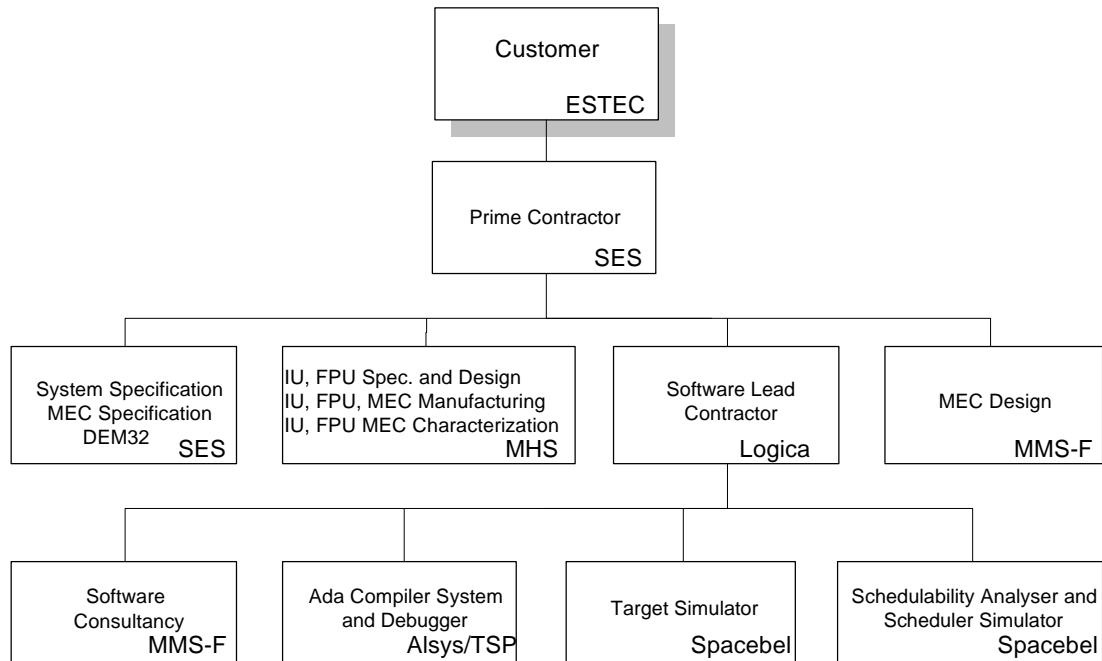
Customer
ESTEC

Prime Contractor
SES

System Specification
MEC Specification
DEM32
SES

IU, FPU Spec. and Design
IU, FPU, MEC Manufacturing
IU, FPU MEC Characterization
MHS

Software Lead Contractor
Logica

MEC Design
MMS-F

Software Consultancy
MMS-F

Ada Compiler System and Debugger
Alsys/TSP

Target Simulator
Spacebel

Schedulability Analyser and Scheduler Simulator
Spacebel